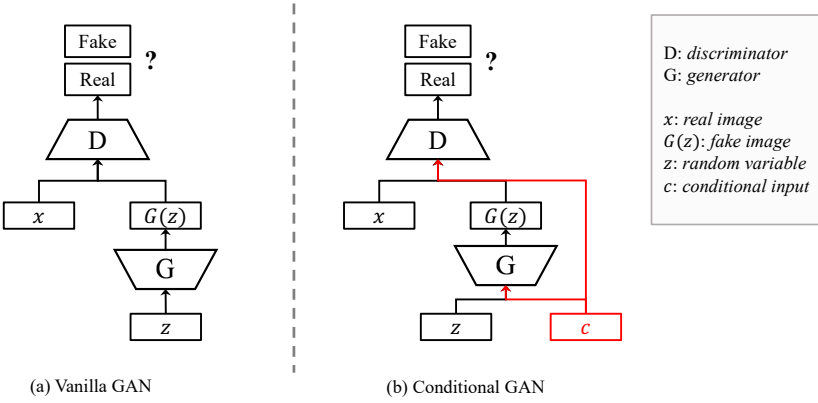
Fake
Real
?
D
$x$
$G(z)$
G
$z$

(a) Vanilla GAN

Fake
Real
?
D
$x$
$G(z)$
G
$z$
$c$

(b) Conditional GAN

D: *discriminator*
G: *generator*

$x$: *real image*
$G(z)$: *fake image*
$z$: *random variable*
$c$: *conditional input*